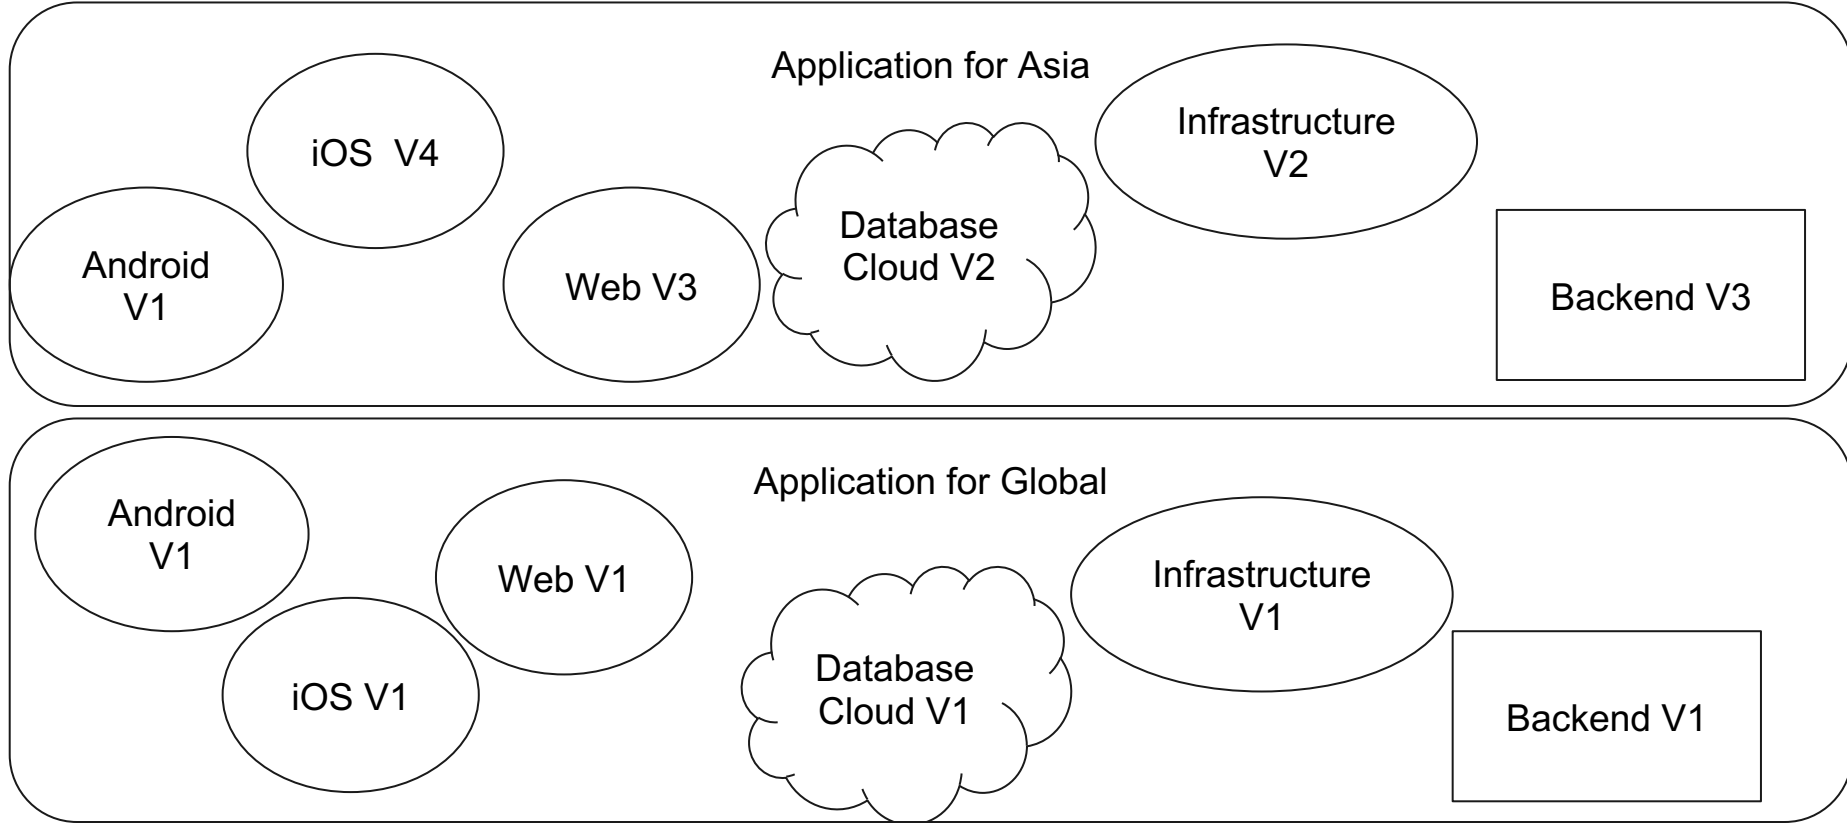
Application for Asia

iOS V4

Infrastructure V2

Android V1

Web V3

Database Cloud V2

Backend V3

Application for Global

Android V1

Web V1

Infrastructure V1

iOS V1

Database Cloud V1

Backend V1